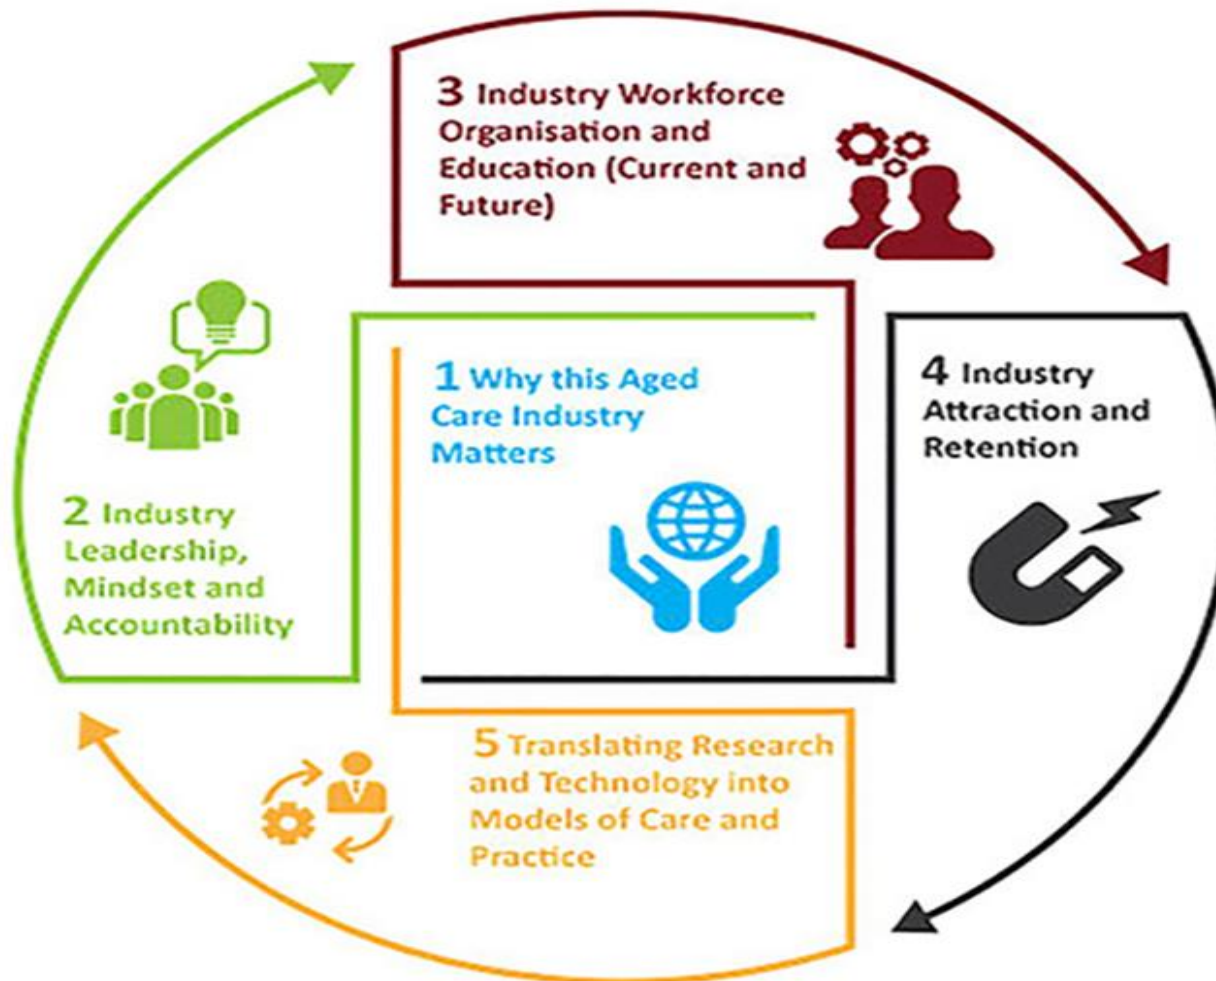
3 Industry Workforce Organisation and Education (Current and Future)

1 Why this Aged Care Industry Matters

2 Industry Leadership, Mindset and Accountability

4 Industry Attraction and Retention

5 Translating Research and Technology into Models of Care and Practice